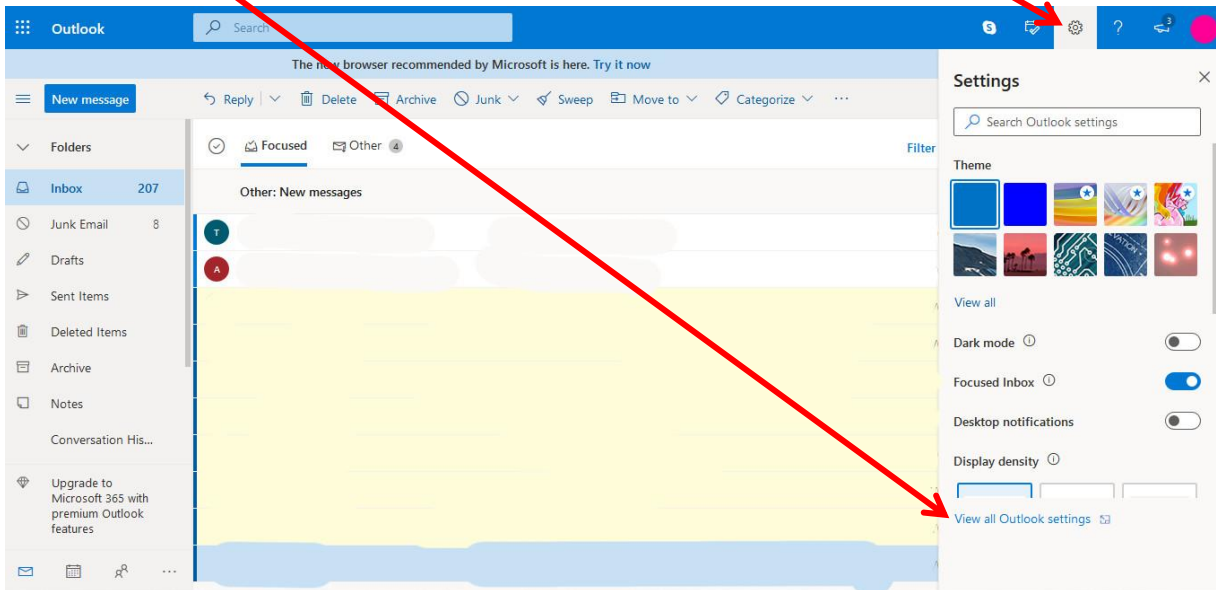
Outlook

Search

3

The new browser recommended by Microsoft is here. Try it now

New message

Reply | Delete Archive Junk Sweep Move to Categorize ···

Folders

Inbox 207

Junk Email 8

Drafts

Sent Items

Deleted Items

Archive

Notes

Conversation His...

Upgrade to Microsoft 365 with premium Outlook features

Focused Other 4 Filter

Other: New messages

T

A

Settings

Search Outlook settings

Theme

View all

Dark mode

Focused Inbox

Desktop notifications

Display density

View all Outlook settings